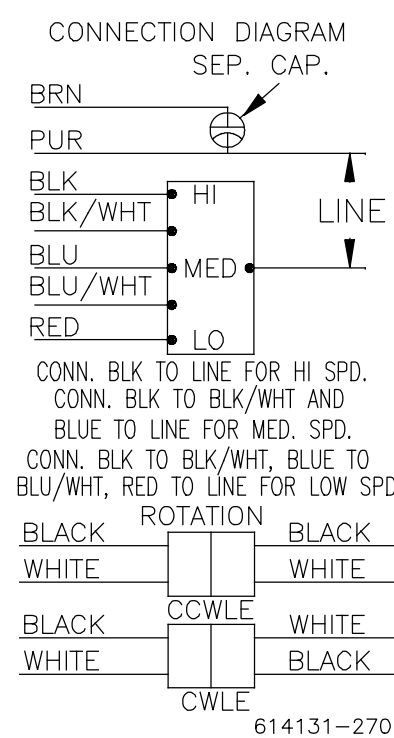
CONNECTION DIAGRAM
SEP. CAP.

BRN
PUR
BLK
BLK/WHT
BLU
BLU/WHT
RED

HI
MED
LO

LINE

CONN. BLK TO LINE FOR HI SPD.
CONN. BLK TO BLK/WHT AND BLUE TO LINE FOR MED. SPD.
CONN. BLK TO BLK/WHT, BLUE TO BLU/WHT, RED TO LINE FOR LOW SPD

ROTATION

BLACK
WHITE
BLACK
WHITE
CCWLE

BLACK
WHITE
WHITE
BLACK
CWLE

614131-270